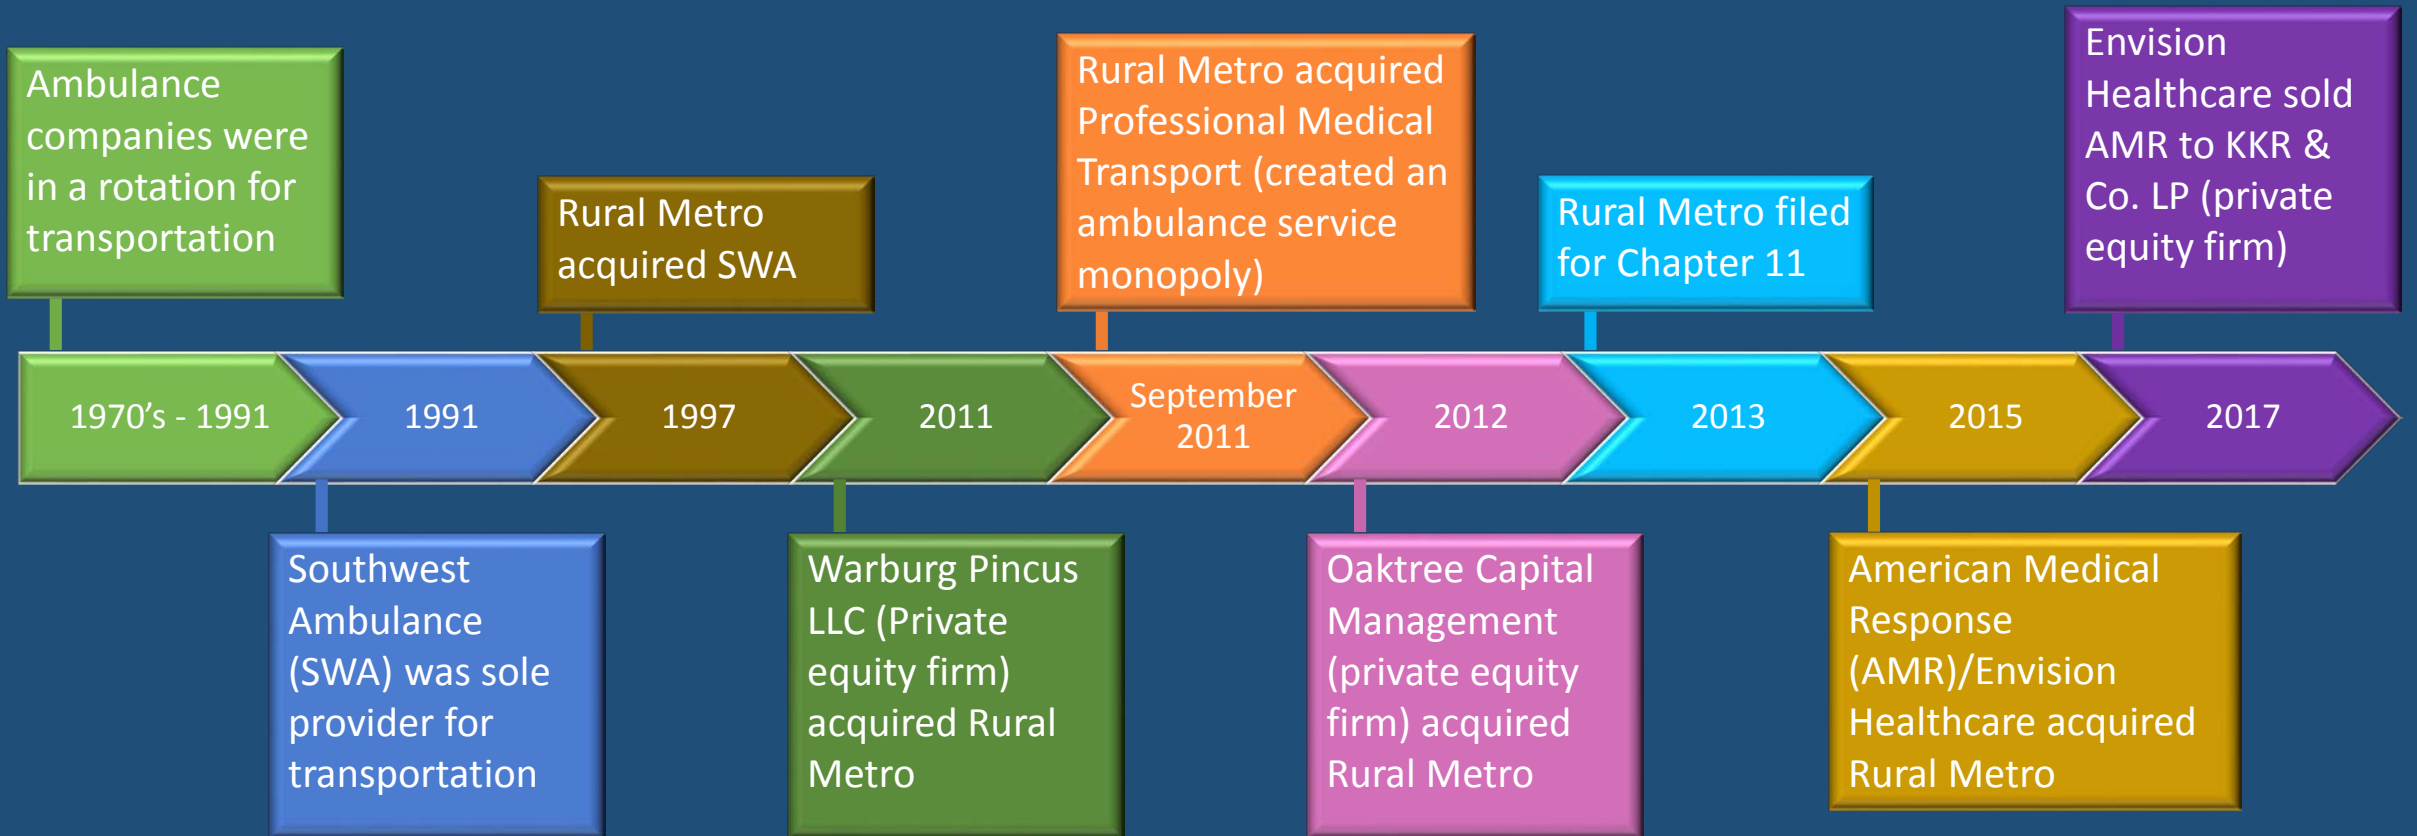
Ambulance companies were in a rotation for transportation

Rural Metro acquired SWA

Rural Metro acquired Professional Medical Transport (created an ambulance service monopoly)

Rural Metro filed for Chapter 11

Envision Healthcare sold AMR to KKR & Co. LP (private equity firm)

1970's - 1991

1991

1997

2011

September 2011

2012

2013

2015

2017

Southwest Ambulance (SWA) was sole provider for transportation

Warburg Pincus LLC (Private equity firm) acquired Rural Metro

Oaktree Capital Management (private equity firm) acquired Rural Metro

American Medical Response (AMR)/Envision Healthcare acquired Rural Metro